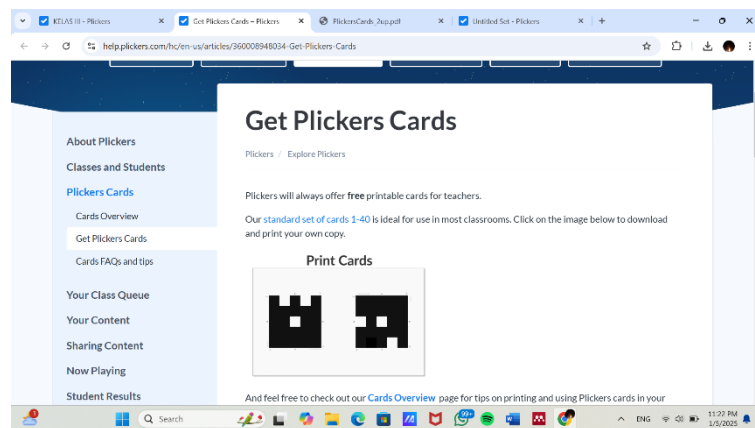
KELAS III - Plickers
Get Plickers Cards – Plickers
PlickersCards_2up.pdf
Untitled Set - Plickers
help.plickers.com/hc/en-us/articles/360008948034-Get-Plickers-Cards

About Plickers
Classes and Students
Plickers Cards
Cards Overview
Get Plickers Cards
Cards FAQs and tips
Your Class Queue
Your Content
Sharing Content
Now Playing
Student Results

Get Plickers Cards

Plickers / Explore Plickers

Plickers will always offer **free** printable cards for teachers.

Our standard set of cards 1-40 is ideal for use in most classrooms. Click on the image below to download and print your own copy.

Print Cards

And feel free to check out our **Cards Overview** page for tips on printing and using Plickers cards in your

Search
ENG
11:22 PM
1/3/2025